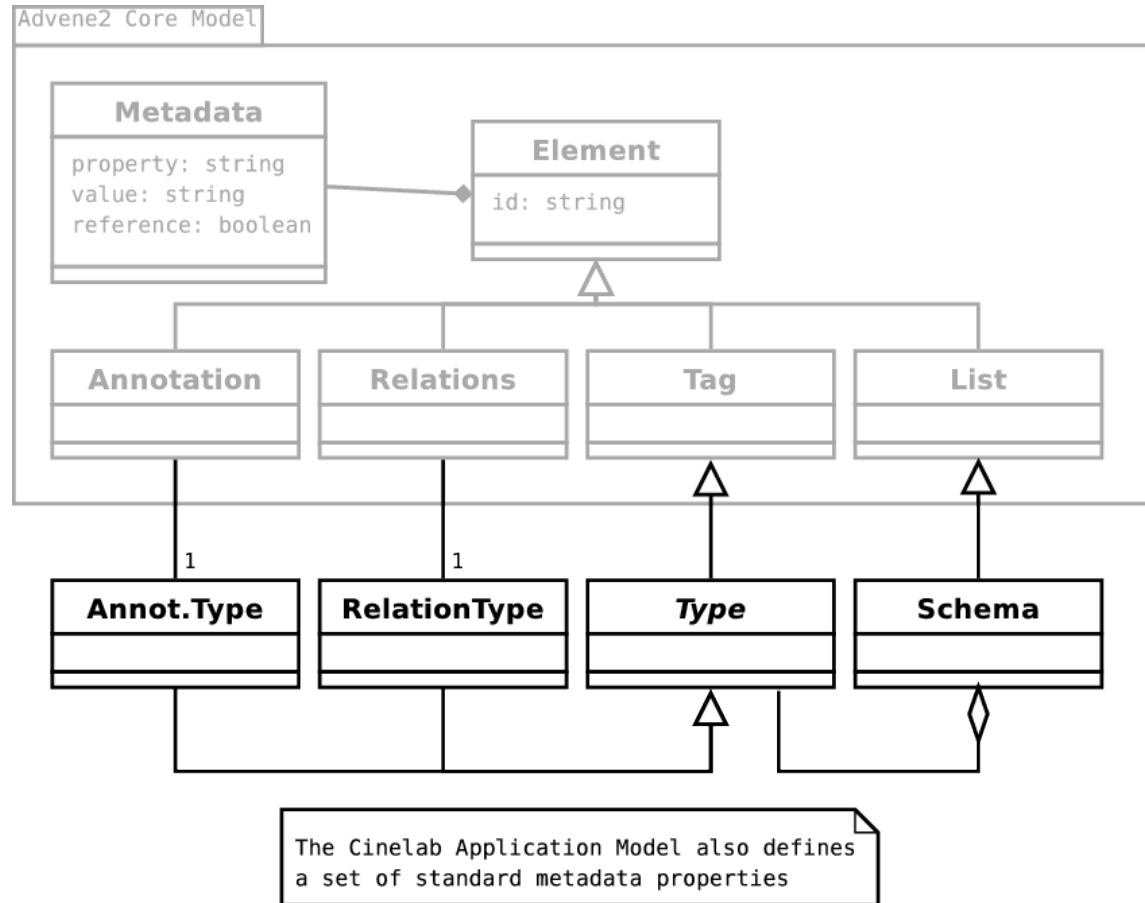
Advene2 Core Model

Metadata
property: string
value: string
reference: boolean

Element
id: string

Annotation

Relations

Tag

List

1

1

Annot.Type

RelationType

Type

Schema

The Cinelab Application Model also defines a set of standard metadata properties